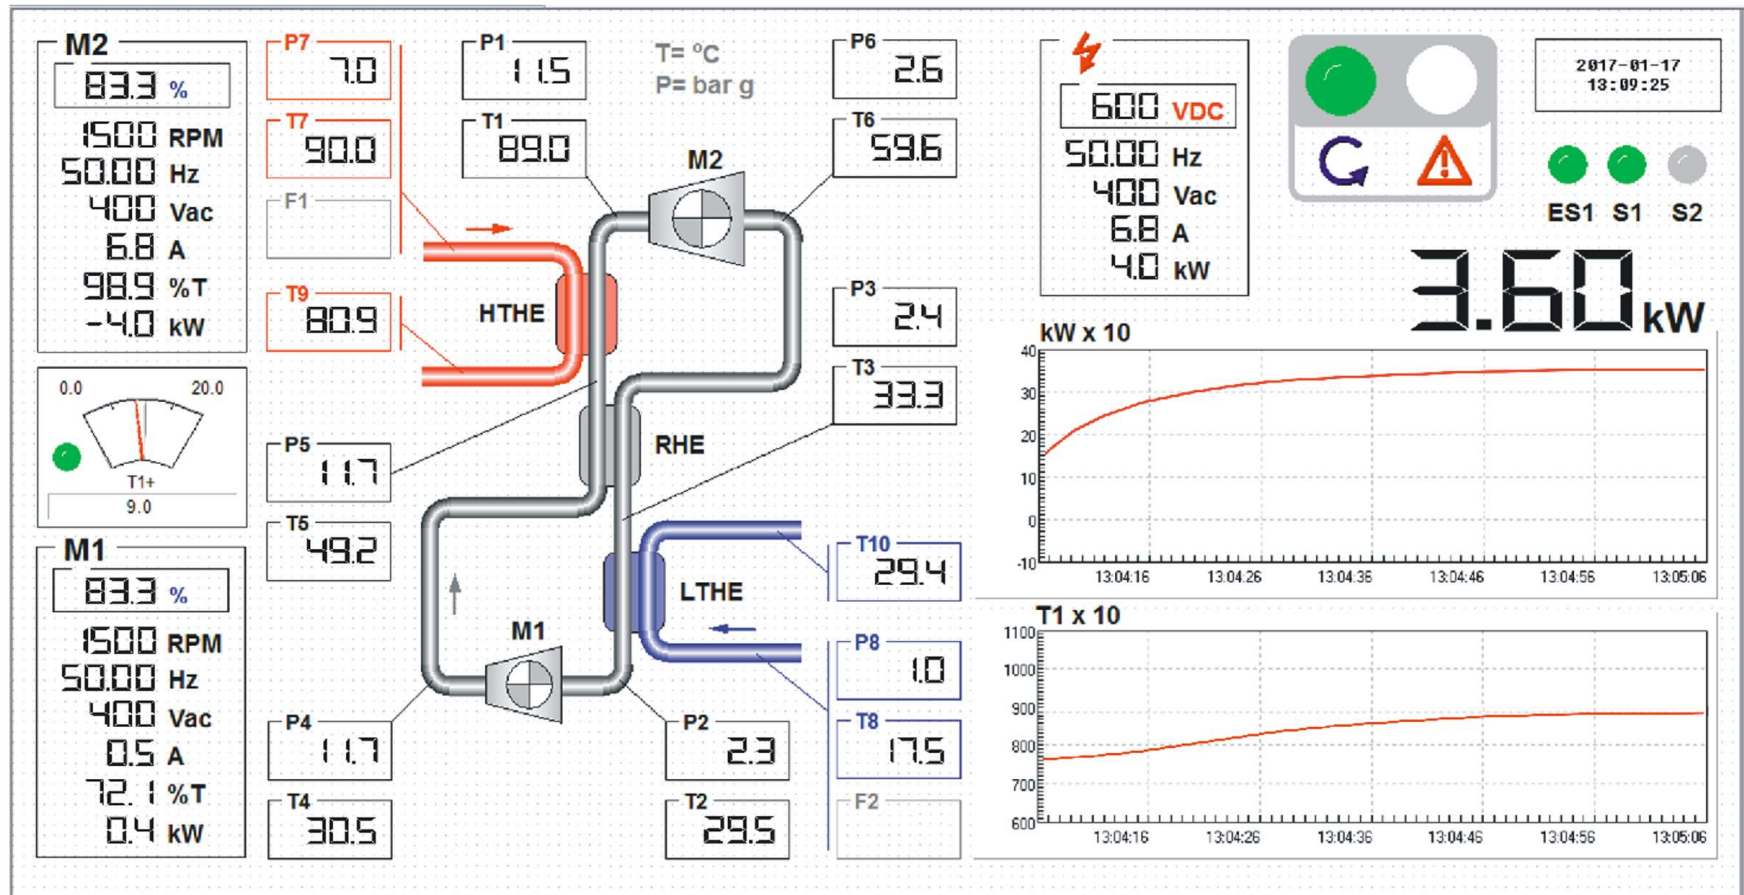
M2
83.3 %
1500 RPM
50.00 Hz
400 Vac
6.8 A
98.9 %T
-4.0 kW

0.0 20.0
T1+
9.0

M1
83.3 %
1500 RPM
50.00 Hz
400 Vac
0.5 A
72.1 %T
0.4 kW

P7
7.0
T7
90.0
F1
T9
80.9
P5
11.7
T5
49.2
P4
11.7
T4
30.5

P1
11.5
T1
89.0
T= °C
P= bar g
M2
HTHE
RHE
LTHE
M1
P2
2.3
T2
29.5

P6
2.6
T6
59.6
P3
2.4
T3
33.3
T10
29.4
P8
1.0
T8
17.5
F2

600 VDC
50.00 Hz
400 Vac
6.8 A
4.0 kW

2017-01-17
13:09:25

ES1 S1 S2

3.60 kW

kW x 10
40
30
20
10
0
-10
13:04:16 13:04:26 13:04:36 13:04:46 13:04:56 13:05:06

T1 x 10
1100
1000
900
800
700
600
13:04:16 13:04:26 13:04:36 13:04:46 13:04:56 13:05:06